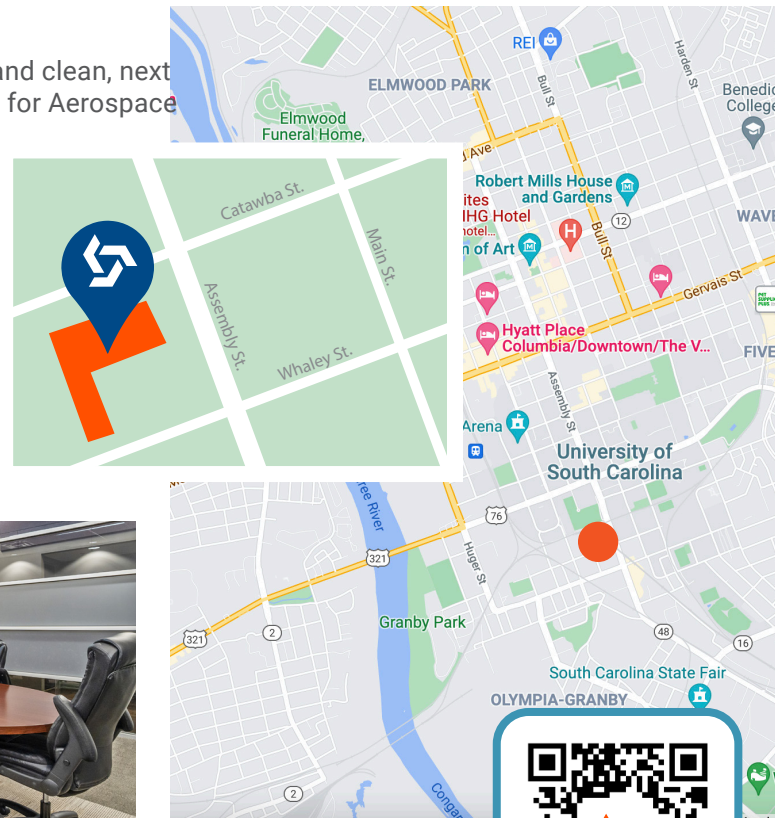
and clean, next
for Aerospace

Catawba St.
Main St.
Assembly St.
Whaley St.

REI
ELMWOOD PARK
Bull St
Harden St
Benedict College
Elmwood Funeral Home
Ave
Robert Mills House and Gardens
ites
IHG Hotel
otel...
n of Art
12
Bull St
WAVE
Gervais St
Hyatt Place Columbia/Downtown/The V...
FIVE
Assembly St
Arena
University of South Carolina
76
ree River
321
Huger St
2
321
Granby Park
48
16
South Carolina State Fair
OLYMPIA-GRANBY
2
Conga